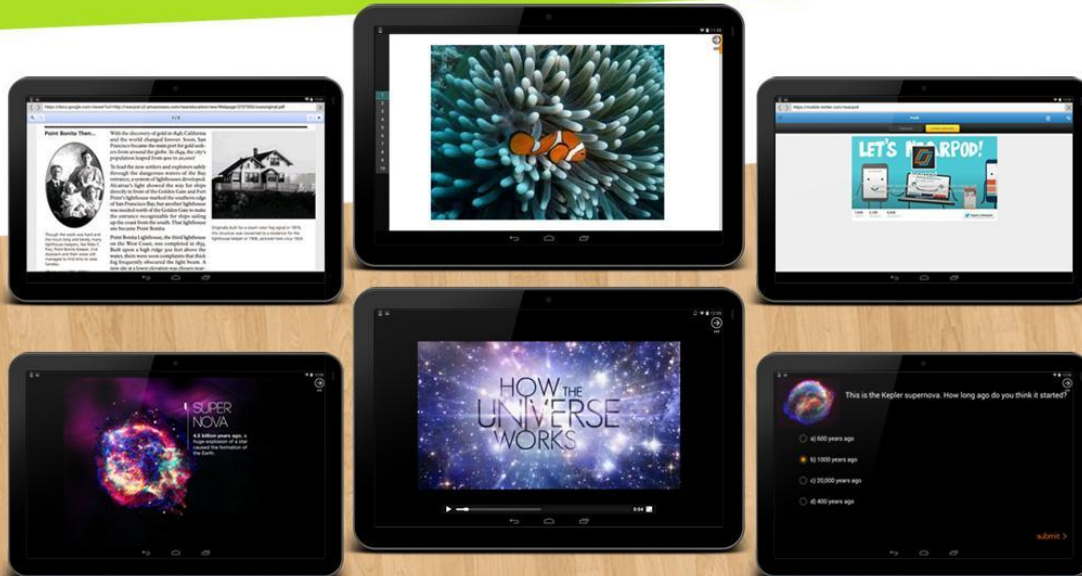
Point Bonita Then...

With the discovery of gold in 1848, California and the world changed forever. Soon, San Francisco became the main port for gold seekers from around the globe. In 1849, the city's population leaped from 900 to 20,000!

To lead the new settlers and explorers safely through the dangerous waters of the Bay entrance, a system of lighthouses developed. Alcatraz's light showed the way for ships directly in front of the Golden Gate and Fort Point's lighthouse marked the southern edge of San Francisco Bay, but another lighthouse was needed north of the Golden Gate to make the entrance recognizable for ships sailing up the coast from the south. That lighthouse site became Point Bonita.

Point Bonita Lighthouse, the third lighthouse on the West Coast, was completed in 1855. Built upon a high ridge 300 feet above the water, there were soon complaints that thick fog frequently obscured the light beam. A new site at a lower elevation was chosen near

LET'S NEARPOD!

SUPER NOVA

4.6 billion years ago, a huge explosion of a star caused the formation of the Earth.

HOW THE UNIVERSE WORKS

This is the Kepler supernova. How long ago do you think it started?

a) 600 years ago

b) 1000 years ago

c) 20,000 years ago

d) 400 years ago

submit >